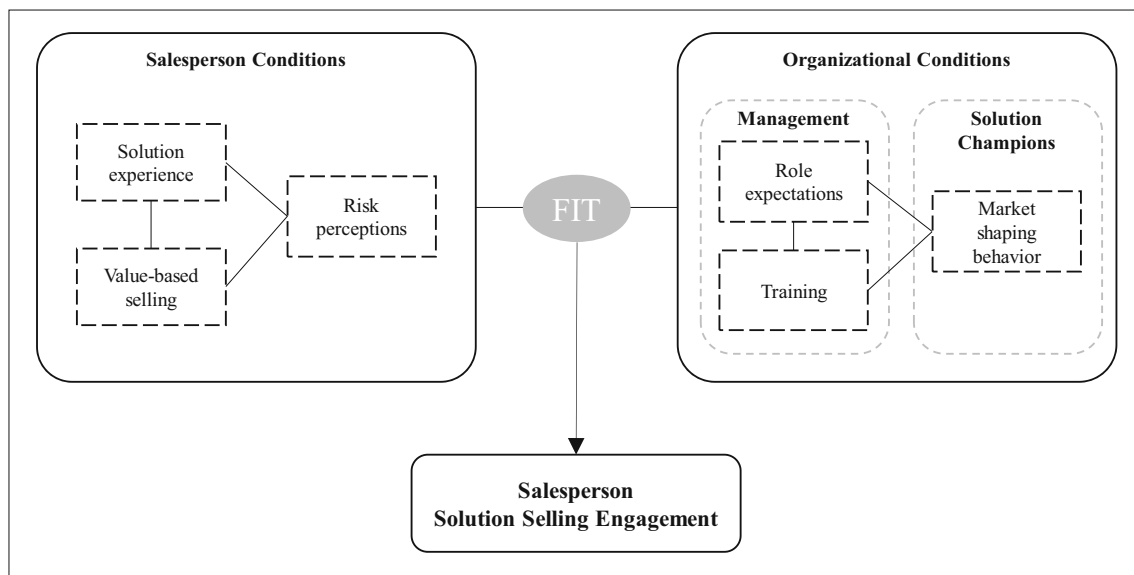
Salesperson Conditions

Solution experience

Value-based selling

Risk perceptions

FIT

Organizational Conditions

Management

Role expectations

Training

Solution Champions

Market shaping behavior

Salesperson Solution Selling Engagement